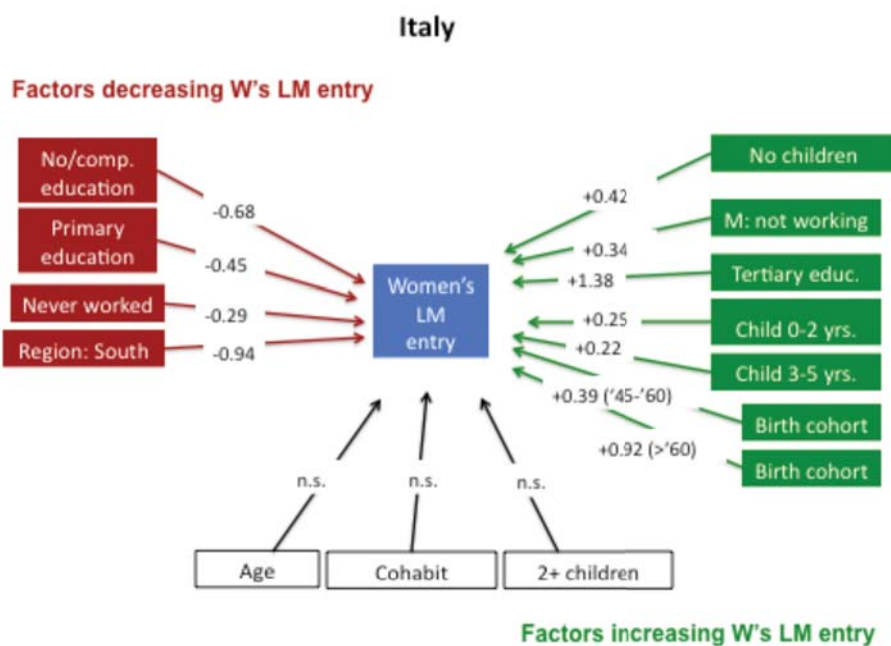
Italy

Factors decreasing W's LM entry

No/comp. education
-0.68

Primary education
-0.45

Never worked
-0.29

Region: South
-0.94

Women's LM entry

No children
+0.42

M: not working
+0.34

Tertiary educ.
+1.38

Child 0-2 yrs.
+0.25

Child 3-5 yrs.
+0.22

Birth cohort
+0.39 ('45-'60)

Birth cohort
+0.92 (>'60)

n.s.
n.s.
n.s.

Age
Cohabit
2+ children

Factors increasing W's LM entry